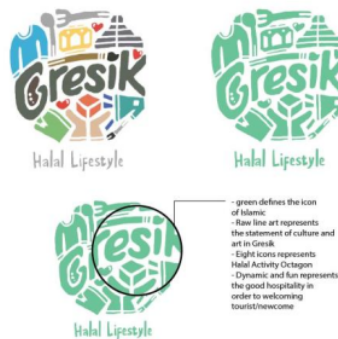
Gresik
Halal Lifestyle

Gresik
Halal Lifestyle

Gresik
Halal Lifestyle

- green defines the icon of Islamic
- Raw line art represents the statement of culture and art in Gresik
- Eight icons represents Halal Activity Octagon
- Dynamic and fun represents the good hospitality in order to welcoming tourist/newcome